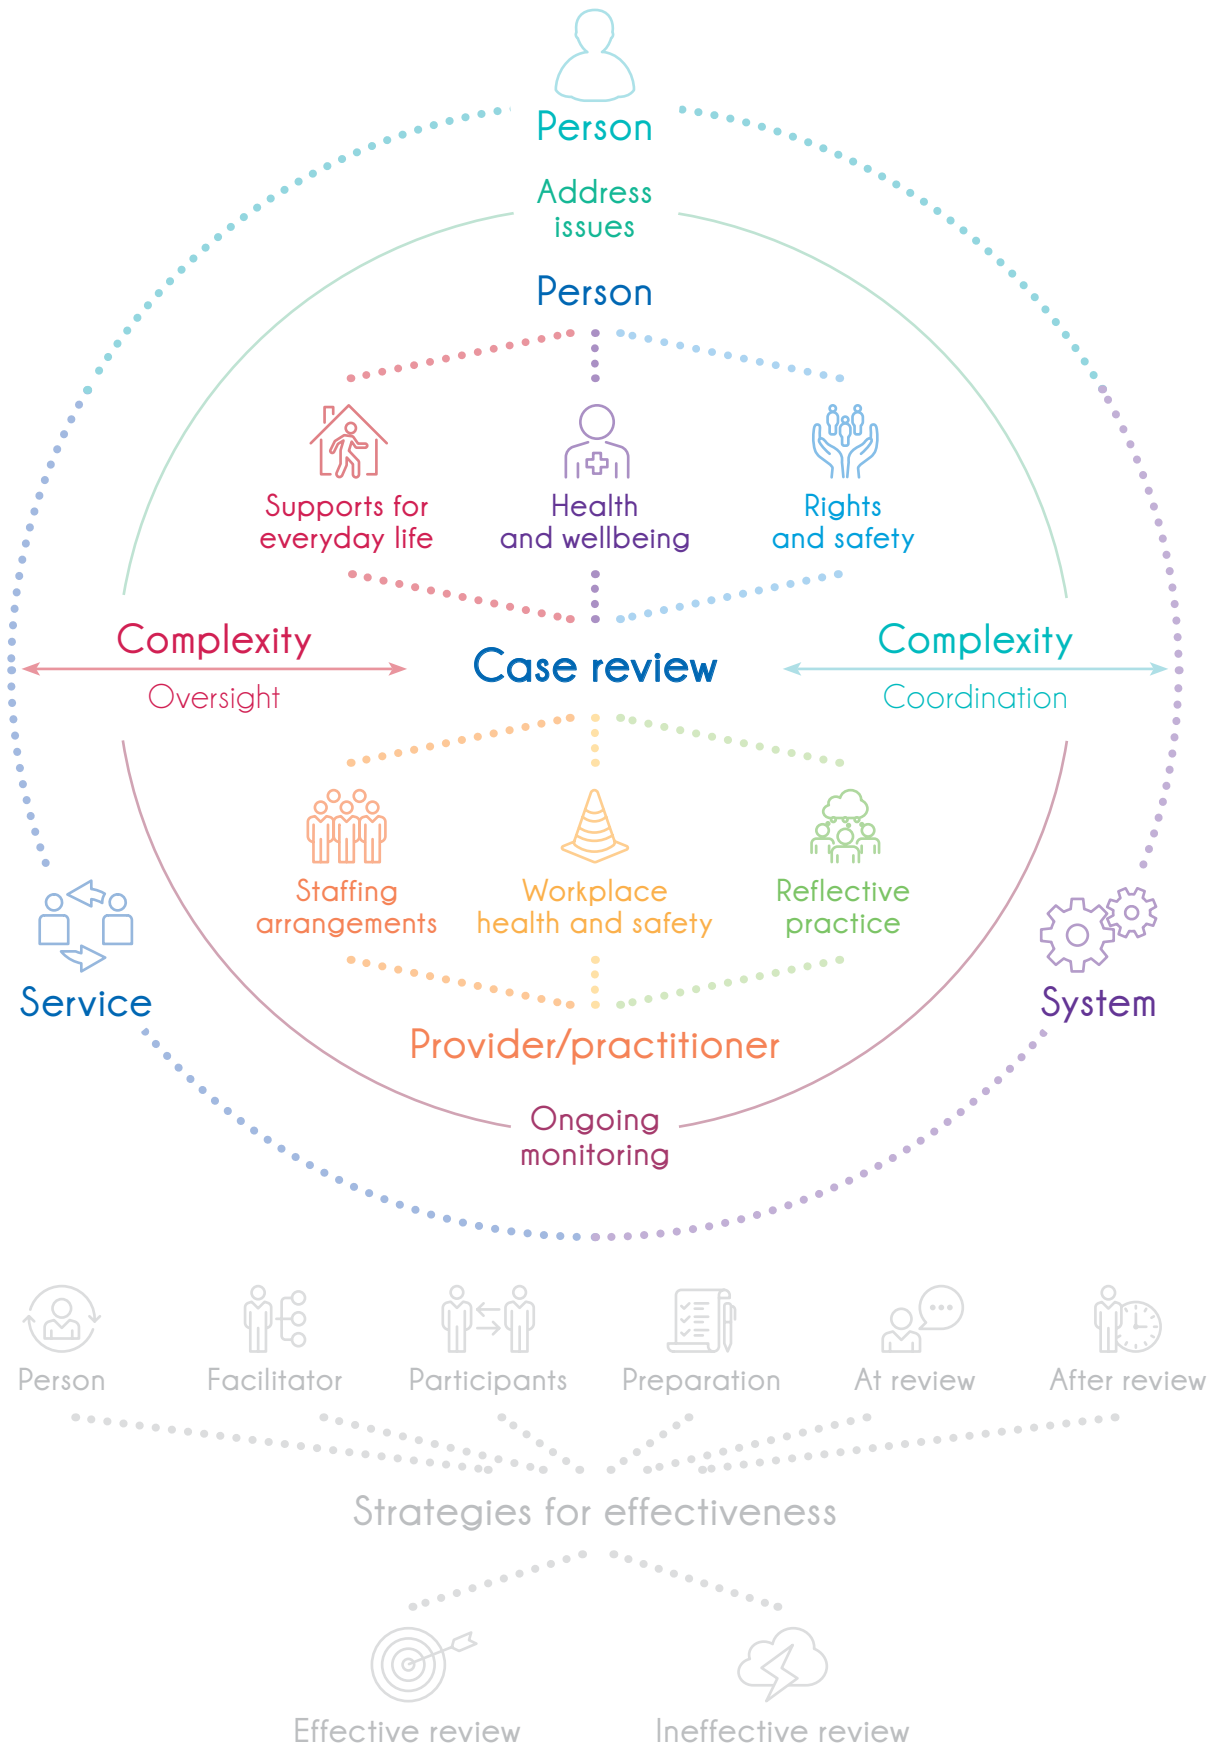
Person

Address issues

Person

Supports for everyday life

Health and wellbeing

Rights and safety

Complexity

Oversight

Case review

Complexity

Coordination

Staffing arrangements

Workplace health and safety

Reflective practice

Service

System

Provider/practitioner

Ongoing monitoring

Person

Facilitator

Participants

Preparation

At review

After review

Strategies for effectiveness

Effective review

Ineffective review